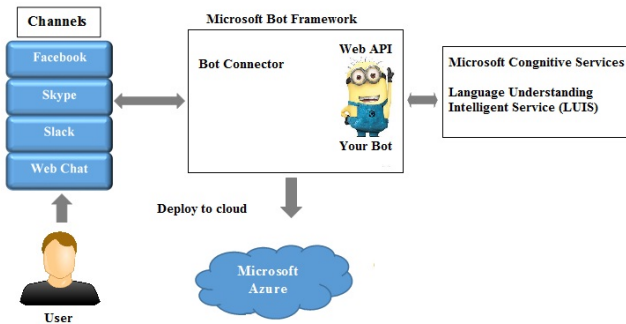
Channels

Facebook

Skype

Slack

Web Chat

User

Microsoft Bot Framework

Bot Connector

Web API

Your Bot

Microsoft Congnitive Services

Language Understanding Intelligent Service (LUIS)

Deploy to cloud

Microsoft Azure